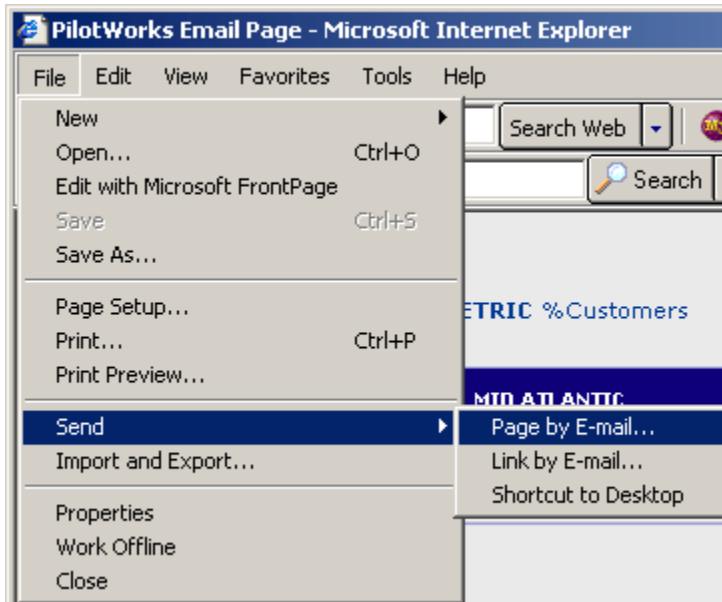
PilotWorks Email Page - Microsoft Internet Explorer

File Edit View Favorites Tools Help

New
Open... Ctrl+O
Edit with Microsoft FrontPage
Save Ctrl+S
Save As...

Page Setup...
Print... Ctrl+P
Print Preview...

Send
Import and Export...

Properties
Work Offline
Close

Search Web
Search

ETRIC %Customers

MID ATLANTIC

Page by E-mail...
Link by E-mail...
Shortcut to Desktop